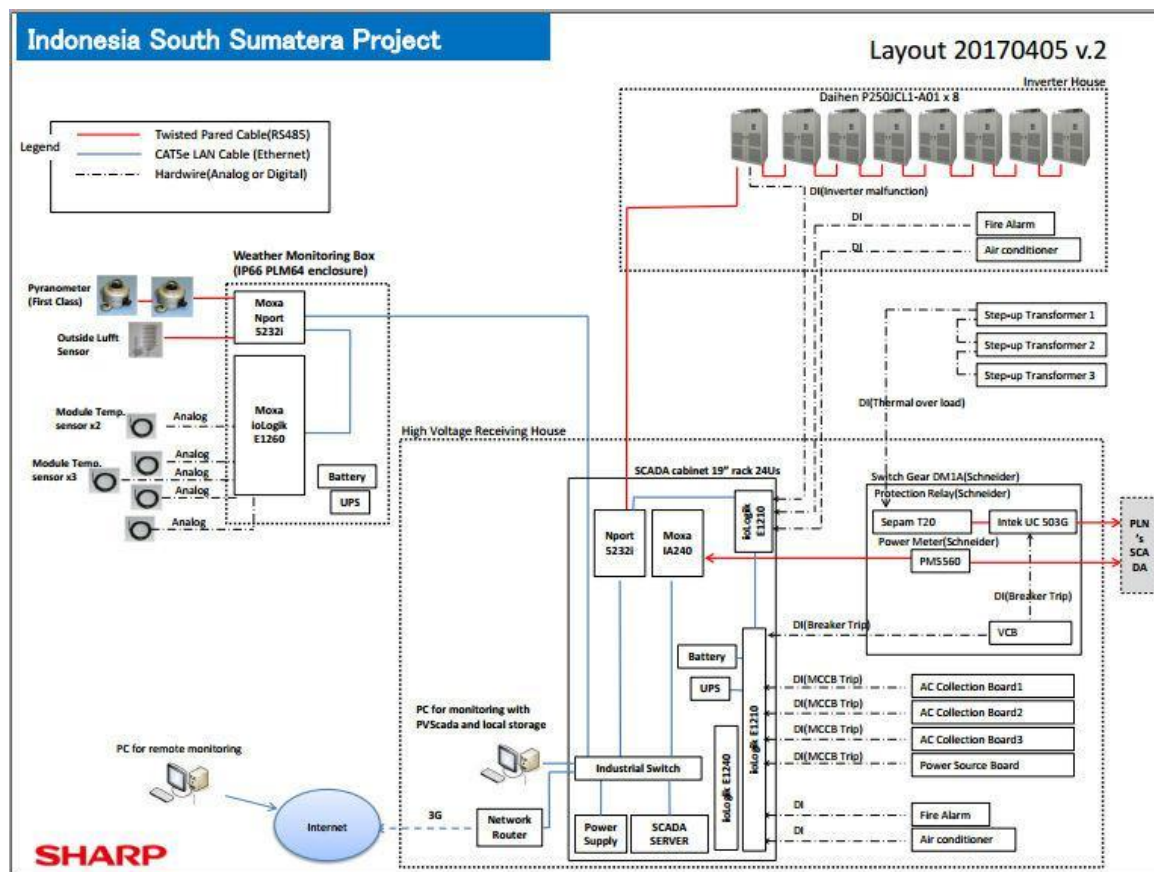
Indonesia South Sumatera Project

Layout 20170405 v.2

Inverter House

Daihen P250JCL1-A01 x 8

Legend
Twisted Pared Cable(RS485)
CAT5e LAN Cable (Ethernet)
Hardwire(Analog or Digital)

DI(Inverter malfunction)
DI
Fire Alarm
DI
Air conditioner

Weather Monitoring Box (IP66 PLM64 enclosure)

Pyranometer (First Class)
Moxa Nport 5232i
Outside Lufft Sensor

Step-up Transformer 1
Step-up Transformer 2
Step-up Transformer 3

Moxa ioLogik E1260

Module Temp. sensor x2
Analog
Module Temp. sensor x3
Analog
Analog
Analog
Analog

Battery
UPS

DI(Thermal over load)

High Voltage Receiving House

SCADA cabinet 19" rack 24Us

Switch Gear DM1A(Schneider)
Protection Relay(Schneider)
Sepam T20
Intek UC 503G
PLN 's SCA DA
Power Meter(Schneider)
PM5560

Nport 5232i
Moxa IA240
ioLogik E1210

DI(Breaker Trip)
DI(Breaker Trip)
VCB

Battery
UPS

DI(MCCB Trip)
AC Collection Board1
DI(MCCB Trip)
AC Collection Board2
DI(MCCB Trip)
AC Collection Board3
DI(MCCB Trip)
Power Source Board

ioLogik E1210
ioLogik E1240

PC for monitoring with PVScada and local storage

PC for remote monitoring

Industrial Switch

Internet
3G
Network Router
Power Supply
SCADA SERVER

DI
Fire Alarm
DI
Air conditioner

SHARP